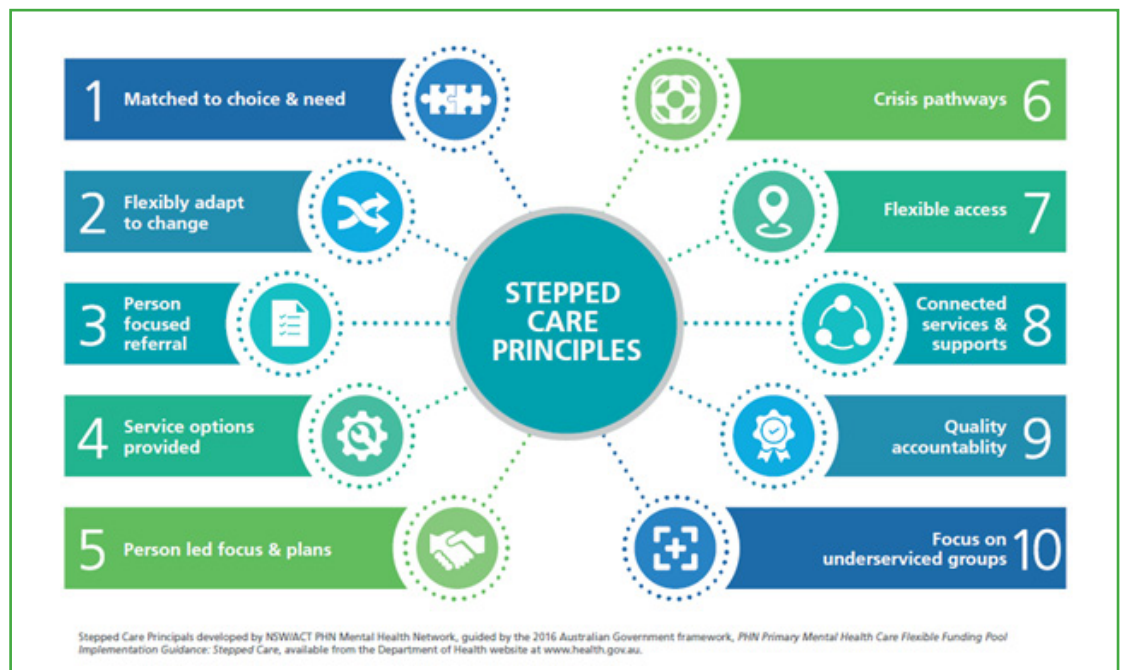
STEPPED CARE PRINCIPLES

1 Matched to choice & need

2 Flexibly adapt to change

3 Person focused referral

4 Service options provided

5 Person led focus & plans

Crisis pathways 6

Flexible access 7

Connected services & supports 8

Quality accountablity 9

Focus on underserviced groups 10

Stepped Care Principals developed by NSW/ACT PHN Mental Health Network, guided by the 2016 Australian Government framework, PHN Primary Mental Health Care Flexible Funding Pool Implementation Guidance: Stepped Care, available from the Department of Health website at www.health.gov.au.